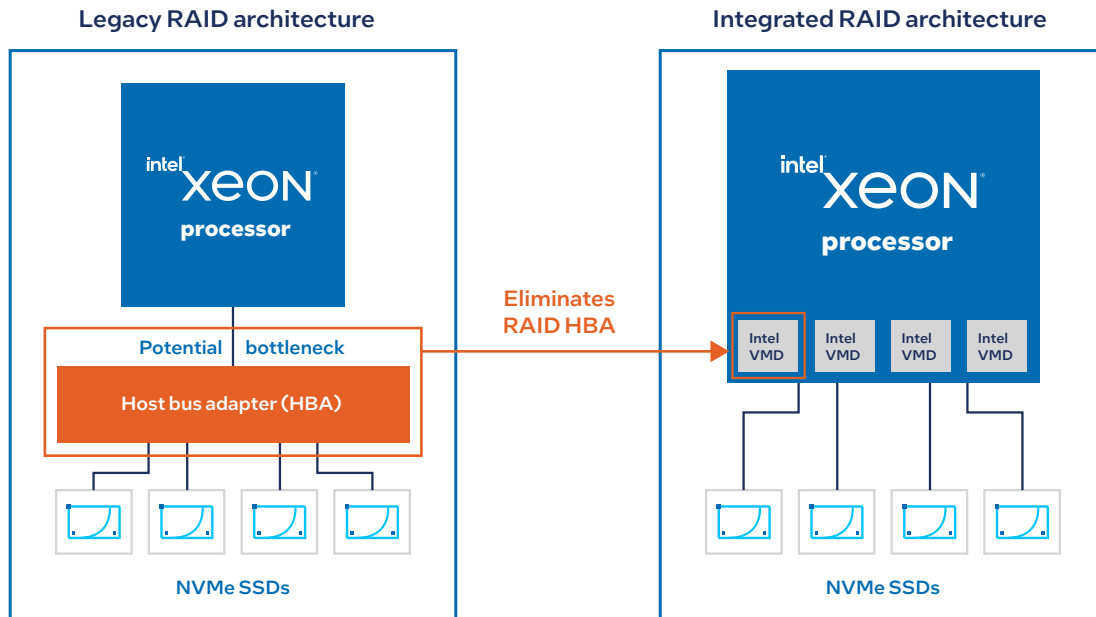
Legacy RAID architecture

intel XEON processor

Potential bottleneck

Host bus adapter (HBA)

NVMe SSDs

Eliminates RAID HBA

Integrated RAID architecture

intel XEON processor

Intel VMD

Intel VMD

Intel VMD

Intel VMD

NVMe SSDs